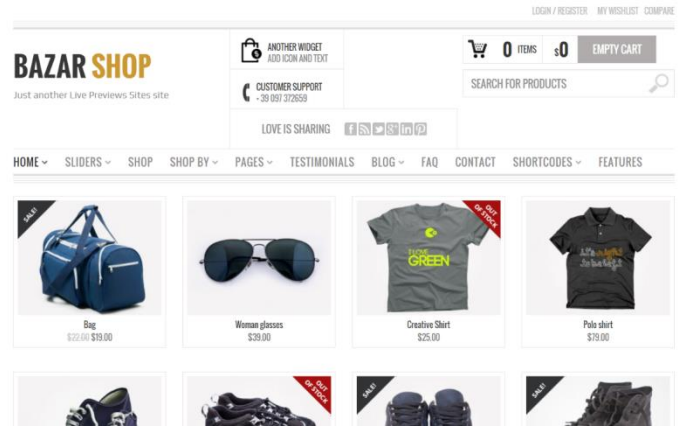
LOGIN / REGISTER MY WISHLIST COMPARE

BAZAR SHOP

Just another Live Previews Sites site

ANOTHER WIDGET
ADD ICON AND TEXT

CUSTOMER SUPPORT
+ 39 097 372659

LOVE IS SHARING

0 ITEMS $0 EMPTY CART

SEARCH FOR PRODUCTS

HOME SLIDERS SHOP SHOP BY PAGES TESTIMONIALS BLOG FAQ CONTACT SHORTCODES FEATURES

SALE!

Bag
$22.00 $19.00

Woman glasses
$39.00

OUT OF STOCK

I LOVE GREEN

Creative Shirt
$25.00

Polo shirt
$79.00

OUT OF STOCK

SALE!

SALE!